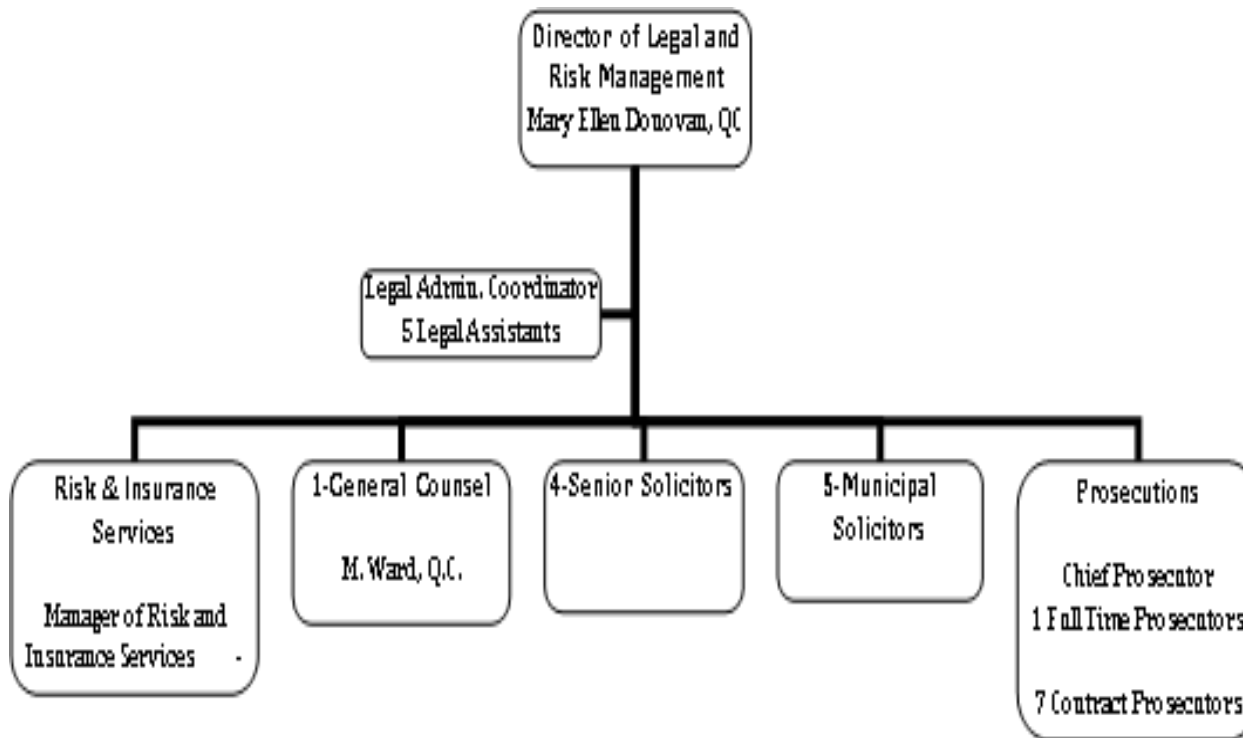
Director of Legal and Risk Management
Mary Ellen Donovan, QC

Legal Admin. Coordinator
5 Legal Assistants

Risk & Insurance Services

Manager of Risk and Insurance Services -

1-General Counsel

M. Ward, Q.C.

4-Senior Solicitors

5-Municipal Solicitors

Prosecutions

Chief Prosecutor
1 Full Time Prosecutors

7 Contract Prosecutors